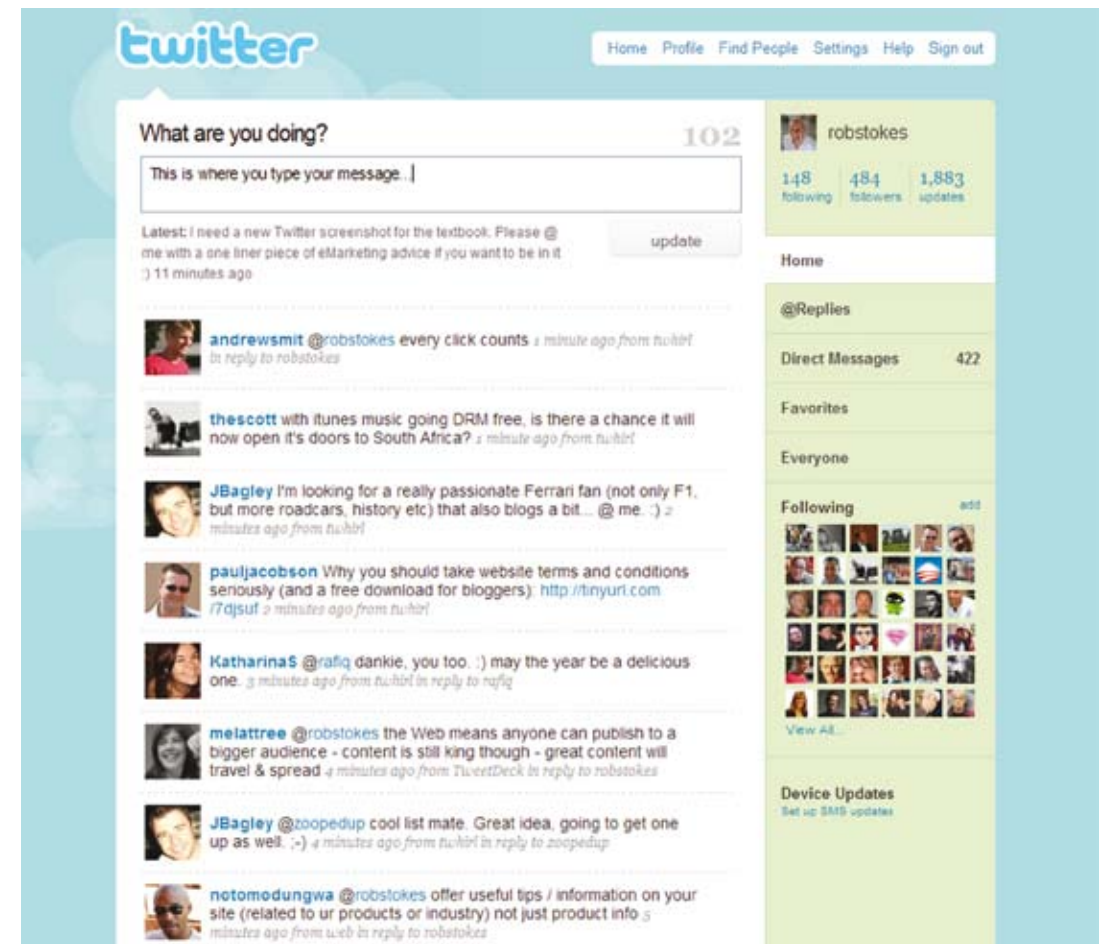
twitter

Home Profile Find People Settings Help Sign out

What are you doing?

102

This is where you type your message...

Latest: I need a new Twitter screenshot for the textbook. Please @ me with a one liner piece of eMarketing advice if you want to be in it :) 11 minutes ago

update

andrewsmit @robstokes every click counts 1 minute ago from twhirl in reply to robstokes

thescott with itunes music going DRM free, is there a chance it will now open it's doors to South Africa? 1 minute ago from twhirl

JBagley I'm looking for a really passionate Ferrari fan (not only F1, but more roadcars, history etc) that also blogs a bit... @ me. :) 2 minutes ago from twhirl

pauljacobson Why you should take website terms and conditions seriously (and a free download for bloggers): http://tinyurl.com/7djsuf 2 minutes ago from twhirl

KatharinaS @rafiq dankie, you too. :) may the year be a delicious one. 3 minutes ago from twhirl in reply to rafiq

melattree @robstokes the Web means anyone can publish to a bigger audience - content is still king though - great content will travel & spread 4 minutes ago from TweetDeck in reply to robstokes

JBagley @zoopedup cool list mate. Great idea, going to get one up as well. ;-) 4 minutes ago from twhirl in reply to zoopedup

notomodungwa @robstokes offer useful tips / information on your site (related to ur products or industry) not just product info 5 minutes ago from web in reply to robstokes

robstokes

148 following 484 followers 1,883 updates

Home

@Replies

Direct Messages 422

Favorites

Everyone

Following add

View All...

Device Updates
Set up SMS updates